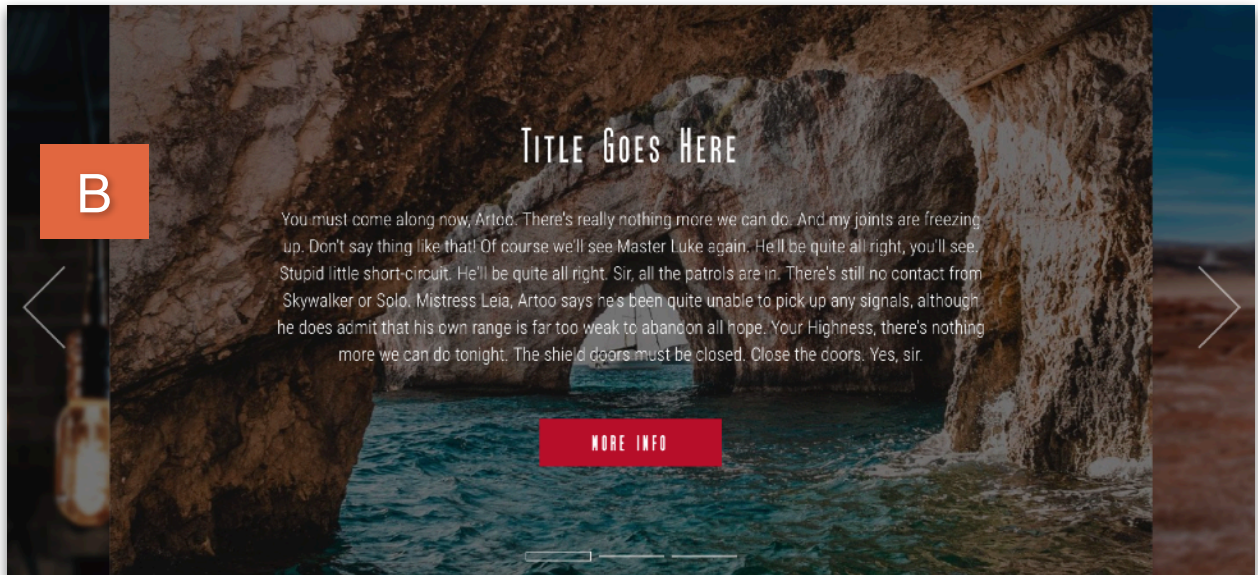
B

Title Goes Here

You must come along now, Artoo. There's really nothing more we can do. And my joints are freezing up. Don't say thing like that! Of course we'll see Master Luke again. He'll be quite all right, you'll see. Stupid little short-circuit. He'll be quite all right. Sir, all the patrols are in. There's still no contact from Skywalker or Solo. Mistress Leia, Artoo says he's been quite unable to pick up any signals, although he does admit that his own range is far too weak to abandon all hope. Your Highness, there's nothing more we can do tonight. The shield doors must be closed. Close the doors. Yes, sir.

MORE INFO